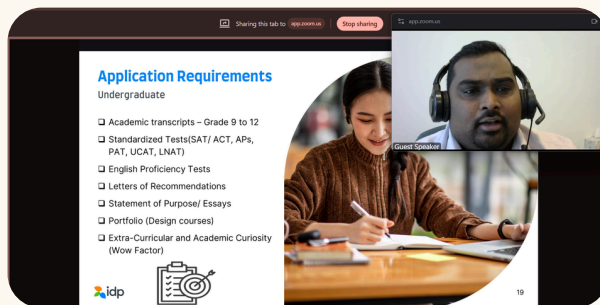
Sharing this tab to app.zoom.us Stop sharing

app.zoom.us

Application Requirements

Undergraduate

❑ Academic transcripts – Grade 9 to 12

❑ Standardized Tests(SAT/ ACT, APs, PAT, UCAT, LNAT)

❑ English Proficiency Tests

❑ Letters of Recommendations

❑ Statement of Purpose/ Essays

❑ Portfolio (Design courses)

❑ Extra-Curricular and Academic Curiosity (Wow Factor)

idp

19

Guest Speaker